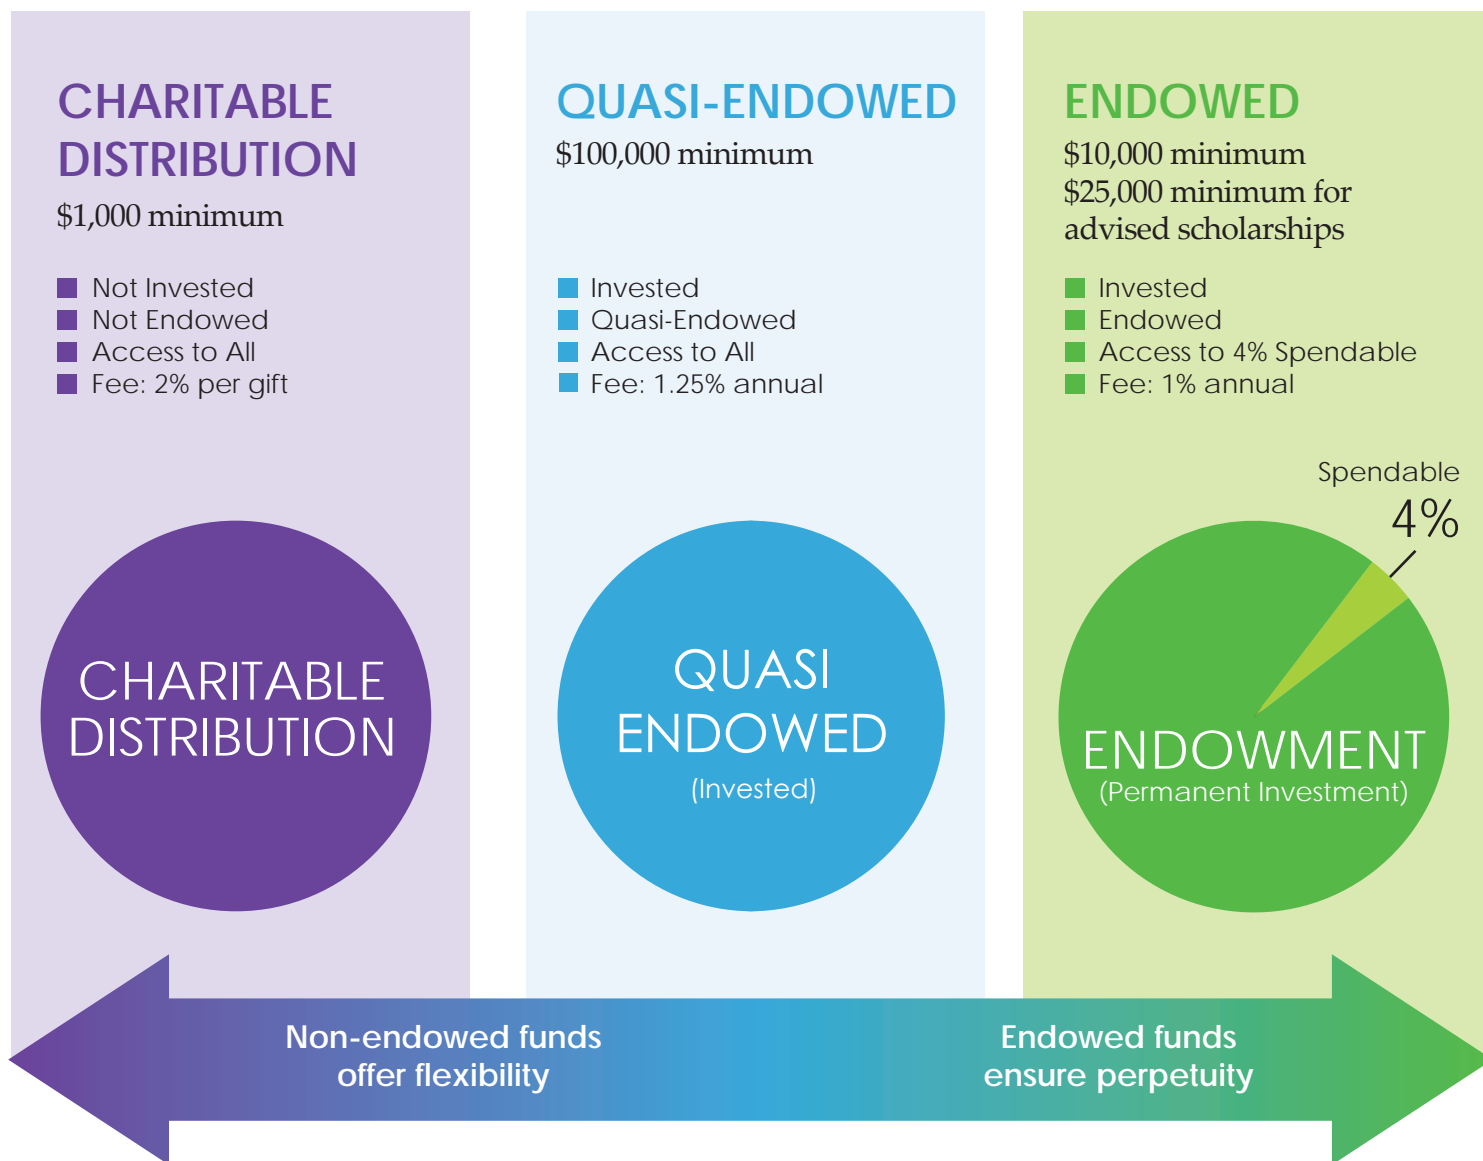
CHARITABLE DISTRIBUTION
$1,000 minimum

Not Invested
Not Endowed
Access to All
Fee: 2% per gift

CHARITABLE DISTRIBUTION

QUASI-ENDOWED
$100,000 minimum

Invested
Quasi-Endowed
Access to All
Fee: 1.25% annual

QUASI ENDOWED
(Invested)

ENDOWED
$10,000 minimum
$25,000 minimum for advised scholarships

Invested
Endowed
Access to 4% Spendable
Fee: 1% annual

Spendable
4%

ENDOWMENT
(Permanent Investment)

Non-endowed funds offer flexibility

Endowed funds ensure perpetuity